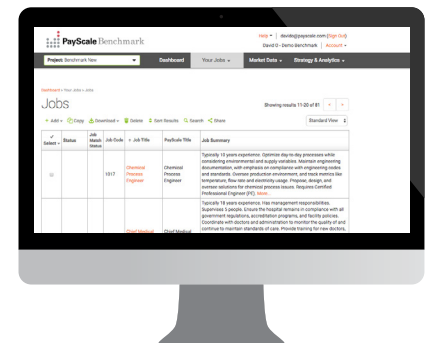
PayScale Benchmark

Help | davido@payscale.com (Sign Out)
David O - Demo Benchmark | Account

Project: Benchmark New

Dashboard | Your Jobs | Market Data | Strategy & Analytics

Dashboard > Your Jobs > Jobs

Jobs

Showing results 11-20 of 81

+ Add | Copy | Download | Delete | Sort Results | Search | Share

Standard View

| Select | Status | Job Match Status | Job Code | Job Title | PayScale Title | Job Summary |
|---|---|---|---|---|---|---|
| | | | 1017 | Chemical Process Engineer | Chemical Process Engineer | Typically 15 years experience. Optimize day-to-day processes while considering environmental and supply variables. Maintain engineering documentation, with emphasis on compliance with engineering codes and standards. Oversee production environment, and track metrics like temperature, flow rate and electricity usage. Propose, design, and oversee solutions for chemical process issues. Requires Certified Professional Engineer (PE). More... |
| | | | | Chief Medical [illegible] | Chief Medical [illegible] | Typically 18 years experience. Has management responsibilities. Supervises 5 people. Ensure the hospital remains in compliance with all government regulations, accreditation programs, and facility policies. Coordinate with doctors and administration to monitor the quality of and continue to maintain standards of care. Provide training for new doctors, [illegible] |